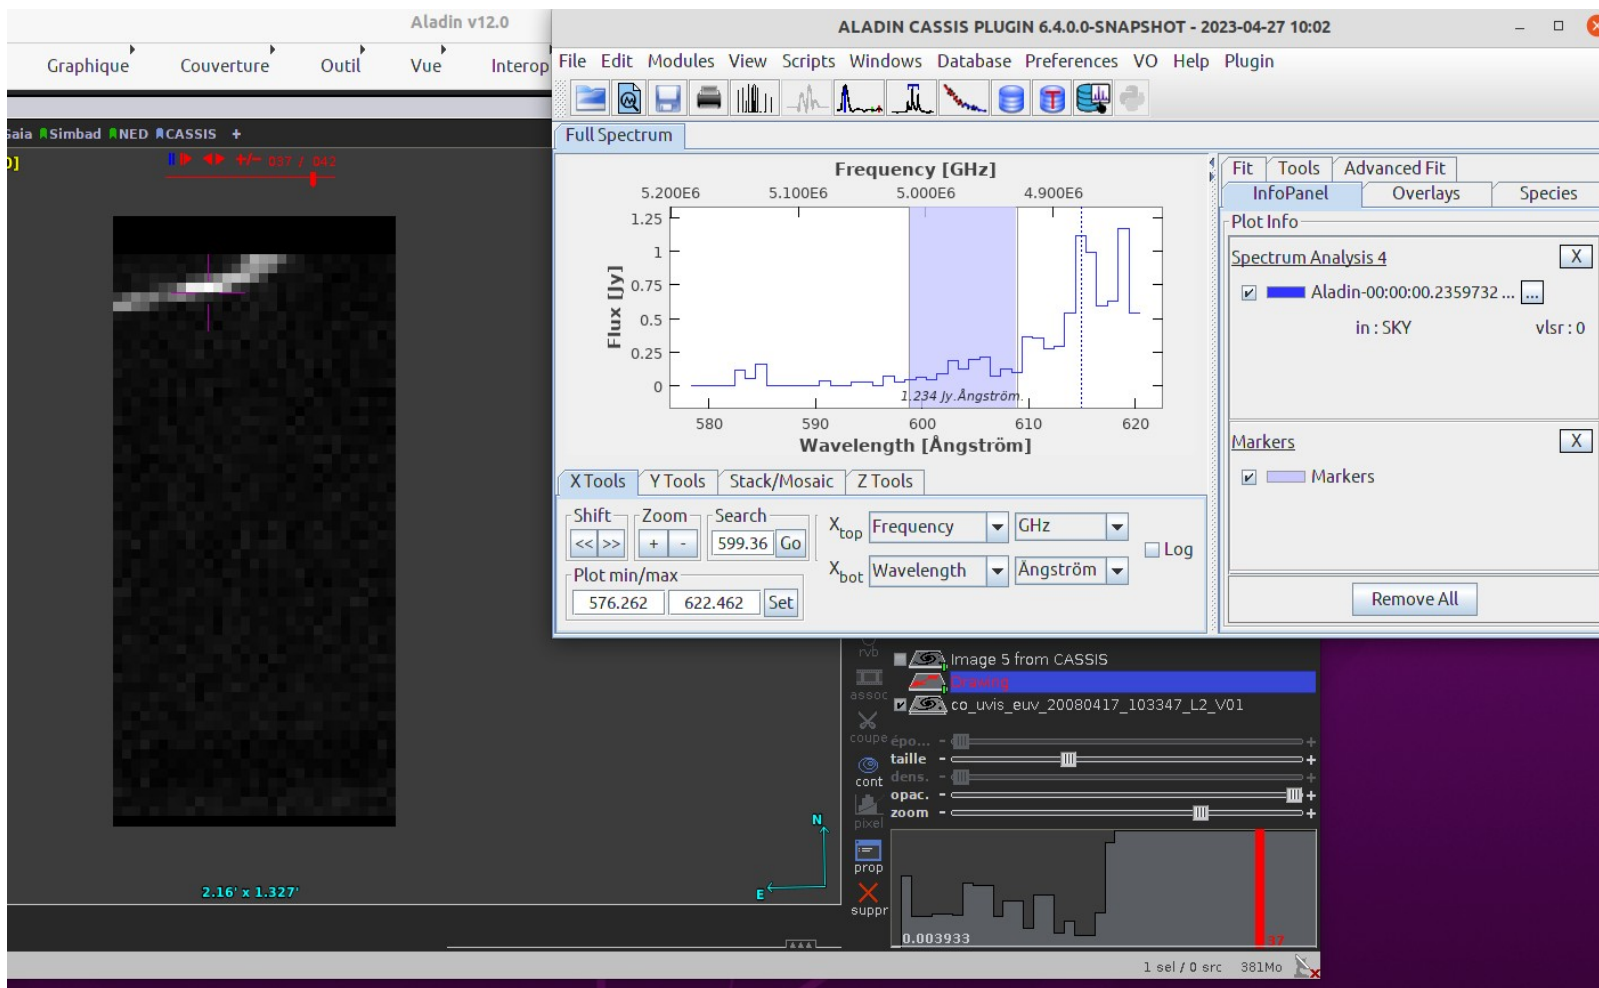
Aladin v12.0

Graphique Couverture Outil Vue Interop

Gaia Simbad NED CASSIS +

037 / 042

2.16' x 1.327'

N
E

ALADIN CASSIS PLUGIN 6.4.0.0-SNAPSHOT - 2023-04-27 10:02

File Edit Modules View Scripts Windows Database Preferences VO Help Plugin

Full Spectrum

Frequency [GHz]

5.200E6 5.100E6 5.000E6 4.900E6

1.25
1
0.75
0.5
0.25
0

Flux [Jy]

1.234 Jy.Ångström

580 590 600 610 620

Wavelength [Ångström]

X Tools Y Tools Stack/Mosaic Z Tools

Shift
<< >>
Zoom
+ -
Search
599.36 Go

$X_{top}$ Frequency GHz
$X_{bot}$ Wavelength Ångström
Log

Plot min/max
576.262 622.462 Set

Fit Tools Advanced Fit
InfoPanel Overlays Species

Plot Info

Spectrum Analysis 4 X
Aladin-00:00:00.2359732 ... ...
in : SKY vlsr : 0

Markers X
Markers

Remove All

rvb
assoc
coupe
cont
pixel
prop
suppr

Image 5 from CASSIS
Drawing
co_uvis_euv_20080417_103347_L2_V01

épo...
taille
dens.
opac.
zoom

0.003933

37

1 sel / 0 src 381Mo